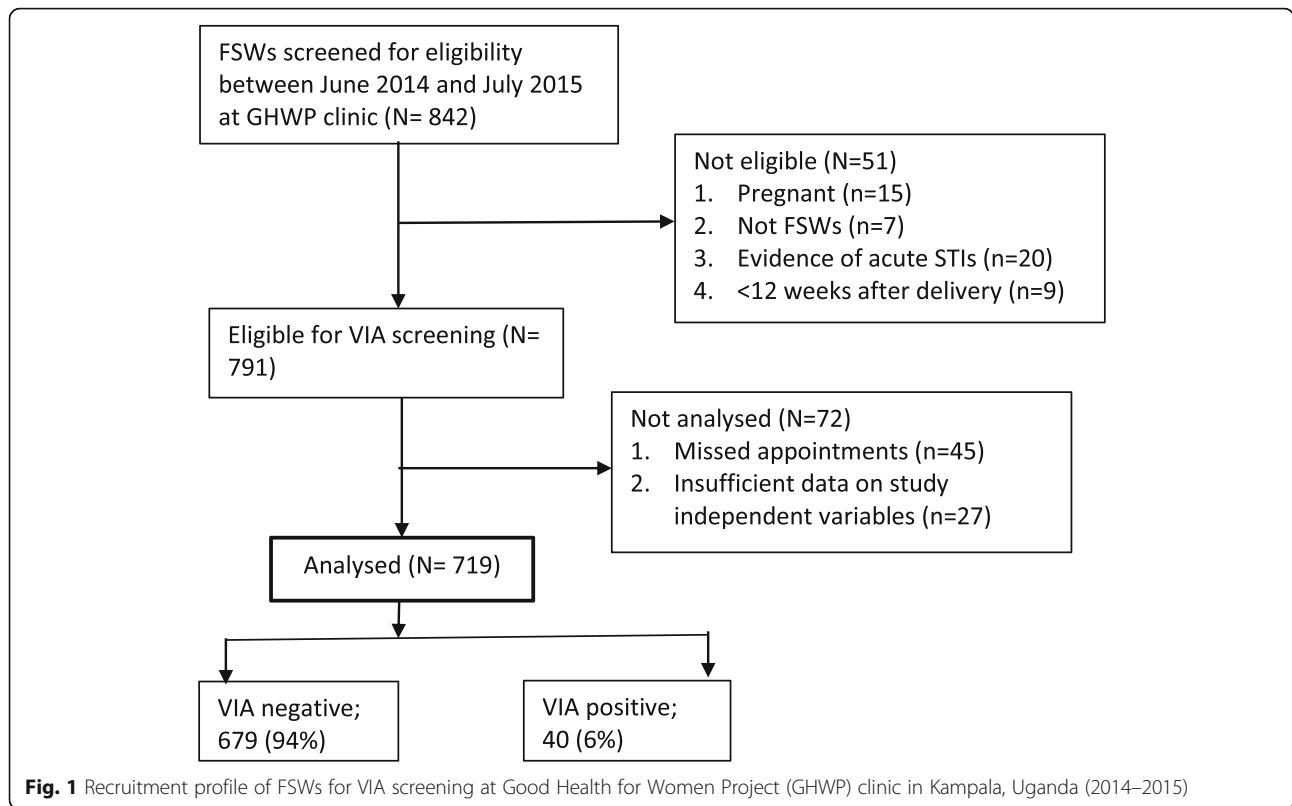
FSWs screened for eligibility between June 2014 and July 2015 at GHWP clinic (N= 842)

Not eligible (N=51)
1. Pregnant (n=15)
2. Not FSWs (n=7)
3. Evidence of acute STIs (n=20)
4. <12 weeks after delivery (n=9)

Eligible for VIA screening (N= 791)

Not analysed (N=72)
1. Missed appointments (n=45)
2. Insufficient data on study independent variables (n=27)

Analysed (N= 719)

VIA negative; 679 (94%)

VIA positive; 40 (6%)

**Fig. 1** Recruitment profile of FSWs for VIA screening at Good Health for Women Project (GHWP) clinic in Kampala, Uganda (2014–2015)